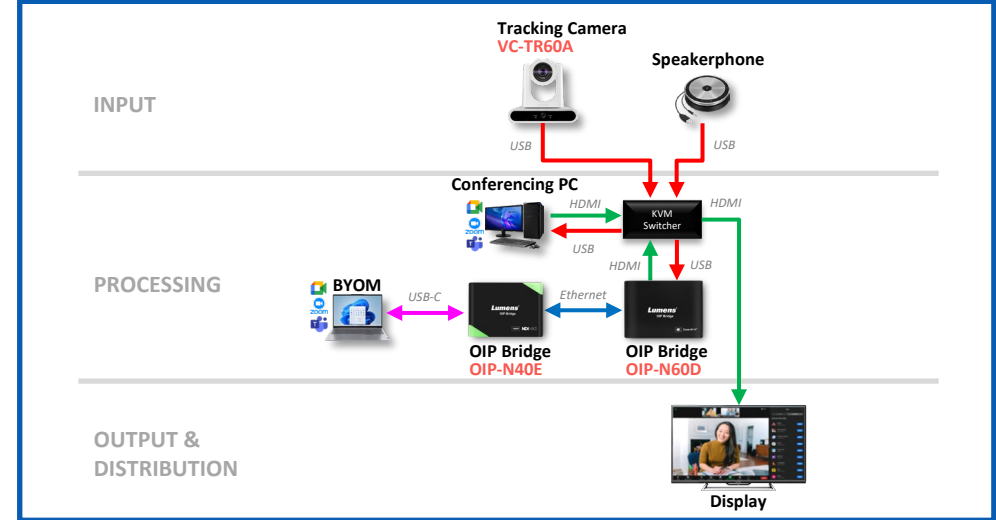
Tracking Camera
VC-TR60A

Speakerphone

INPUT

USB

USB

Conferencing PC

HDMI

KVM Switcher

HDMI

USB

zoom

PROCESSING

HDMI

USB

BYOM

USB-C

Ethernet

zoom

Lumens
OIP Bridge

Lumens
OIP Bridge

OIP Bridge
OIP-N40E

OIP Bridge
OIP-N60D

OUTPUT & DISTRIBUTION

Display